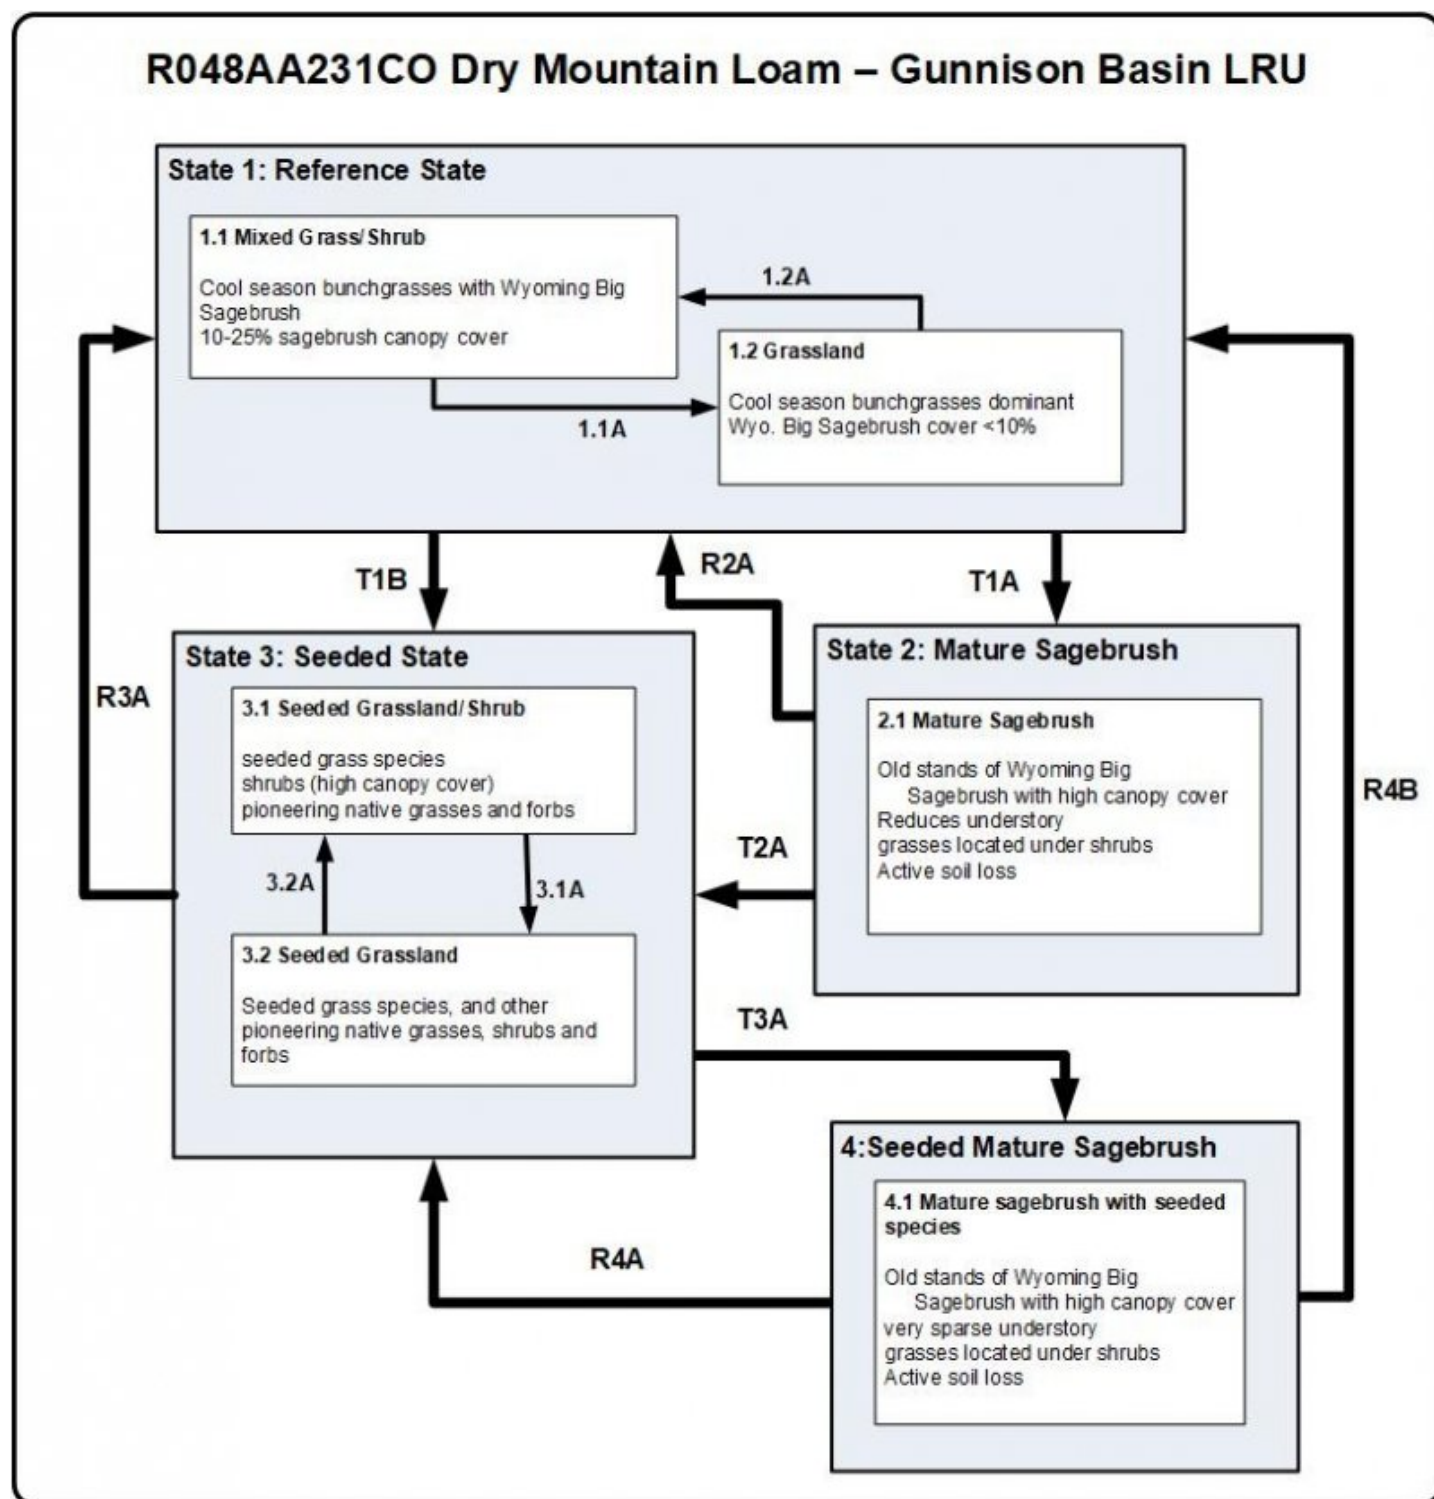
R048AA231CO Dry Mountain Loam – Gunnison Basin LRU

State 1: Reference State

1.1 Mixed Grass/Shrub

Cool season bunchgrasses with Wyoming Big Sagebrush
10-25% sagebrush canopy cover

1.2A

1.2 Grassland

Cool season bunchgrasses dominant
Wyo. Big Sagebrush cover <10%

1.1A

T1B

R2A

T1A

State 3: Seeded State

3.1 Seeded Grassland/Shrub

seeded grass species
shrubs (high canopy cover)
pioneering native grasses and forbs

3.2A

3.1A

3.2 Seeded Grassland

Seeded grass species, and other pioneering native grasses, shrubs and forbs

R3A

State 2: Mature Sagebrush

2.1 Mature Sagebrush

Old stands of Wyoming Big Sagebrush with high canopy cover
Reduces understory
grasses located under shrubs
Active soil loss

T2A

R4B

T3A

4:Seeded Mature Sagebrush

4.1 Mature sagebrush with seeded species

Old stands of Wyoming Big Sagebrush with high canopy cover
very sparse understory
grasses located under shrubs
Active soil loss

R4A